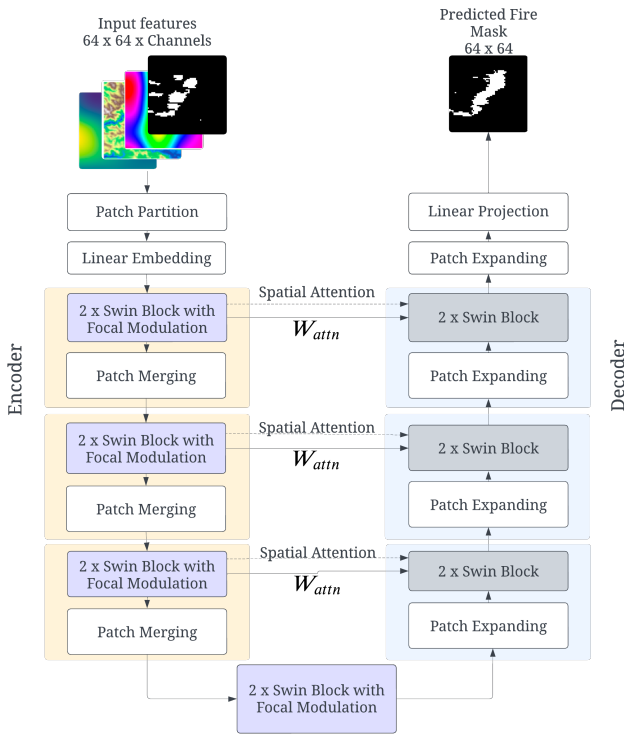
Input features
64 x 64 x Channels

Predicted Fire Mask
64 x 64

Patch Partition

Linear Embedding

Linear Projection

Patch Expanding

Encoder

Decoder

2 x Swin Block with Focal Modulation

Spatial Attention

$W_{attn}$

2 x Swin Block

Patch Merging

Patch Expanding

2 x Swin Block with Focal Modulation

Spatial Attention

$W_{attn}$

2 x Swin Block

Patch Merging

Patch Expanding

2 x Swin Block with Focal Modulation

Spatial Attention

$W_{attn}$

2 x Swin Block

Patch Merging

Patch Expanding

2 x Swin Block with Focal Modulation